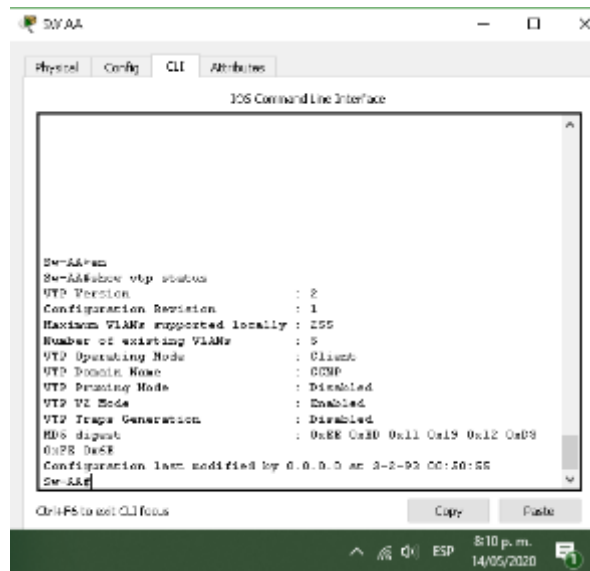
SW AA

Physical Config CLI Attributes

IOS Command Line Interface

Sw-AA>en
Sw-AA#show vtp status
VTP Version : 2
Configuration Revision : 1
Maximum VLANs supported locally : 255
Number of existing VLANs : 5
VTP Operating Mode : Client
VTP Domain Name : CCNP
VTP Pruning Mode : Disabled
VTP V2 Mode : Enabled
VTP Traps Generation : Disabled
MD5 digest : 0xEB 0x8D 0x11 0x19 0x12 0xD9
0xFE 0x6B
Configuration last modified by 0.0.0.0 at 3-2-93 00:50:55
Sw-AA#

Ctrl+F6 to exit CLI focus

Copy Paste

ESP 8:10 p. m. 14/05/2020